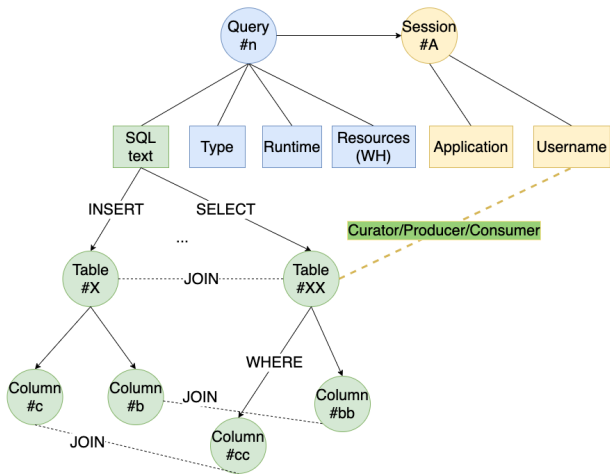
Query
#n

Session
#A

SQL
text

Type

Runtime

Resources
(WH)

Application

Username

INSERT

SELECT

...

Curator/Producer/Consumer

Table
#X

JOIN

Table
#XX

WHERE

Column
#c

Column
#b

JOIN

Column
#bb

JOIN

Column
#cc